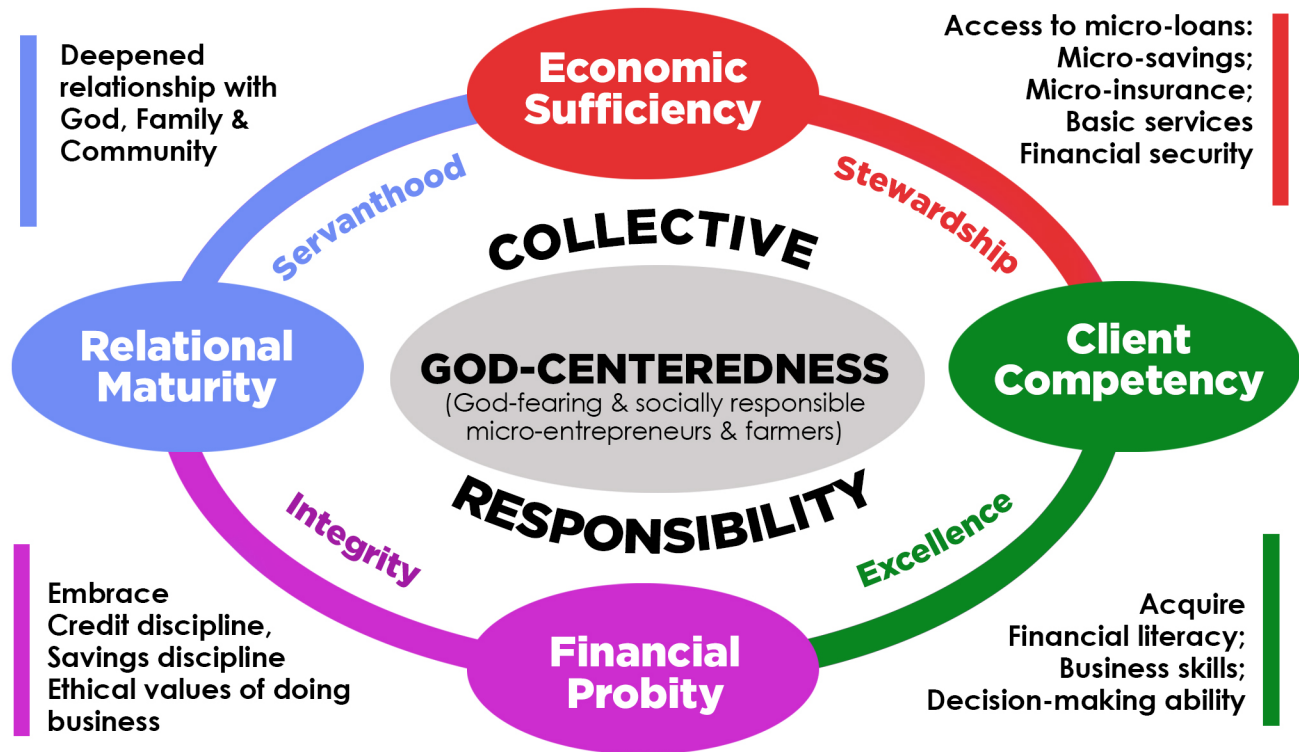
Deepened relationship with God, Family & Community

Economic Sufficiency

Access to micro-loans:
Micro-savings;
Micro-insurance;
Basic services
Financial security

Servanthood

Stewardship

COLLECTIVE

Relational Maturity

GOD-CENTEREDNESS
(God-fearing & socially responsible micro-entrepreneurs & farmers)

Client Competency

RESPONSIBILITY

Integrity

Excellence

Embrace
Credit discipline,
Savings discipline
Ethical values of doing business

Financial Probity

Acquire
Financial literacy;
Business skills;
Decision-making ability